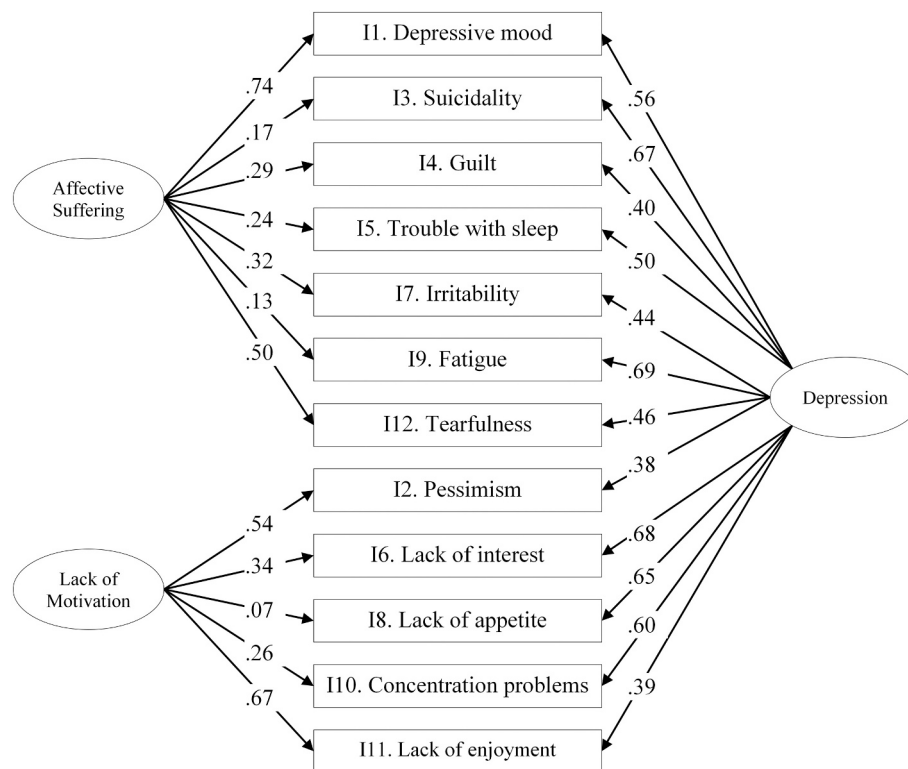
Affective Suffering

.74
.17
.29
.24
.32
.13
.50

I1. Depressive mood
I3. Suicidality
I4. Guilt
I5. Trouble with sleep
I7. Irritability
I9. Fatigue
I12. Tearfulness
I2. Pessimism
I6. Lack of interest
I8. Lack of appetite
I10. Concentration problems
I11. Lack of enjoyment

Lack of Motivation

.54
.34
.07
.26
.67

.56
.67
.40
.50
.44
.69
.46
.38
.68
.65
.60
.39

Depression